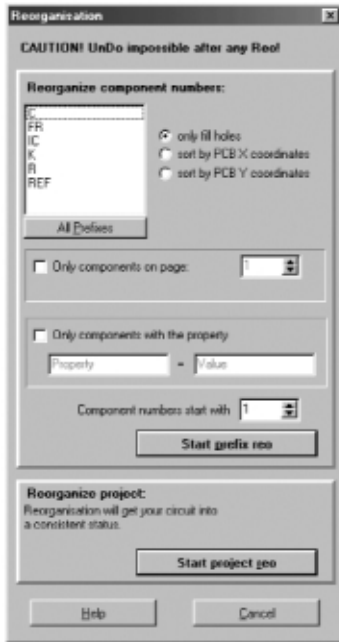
Reorganisation

CAUTION! UnDo impossible after any Reo!

Reorganize component numbers:

C
FR
IC
K
R
REF

only fill holes
sort by PCB X coordinates
sort by PCB Y coordinates

All Prefixes

Only components on page: 1

Only components with the property

Property = Value

Component numbers start with 1

Start prefix reo

Reorganize project:
Reorganisation will get your circuit into a consistent status.

Start project reo

Help

Cancel